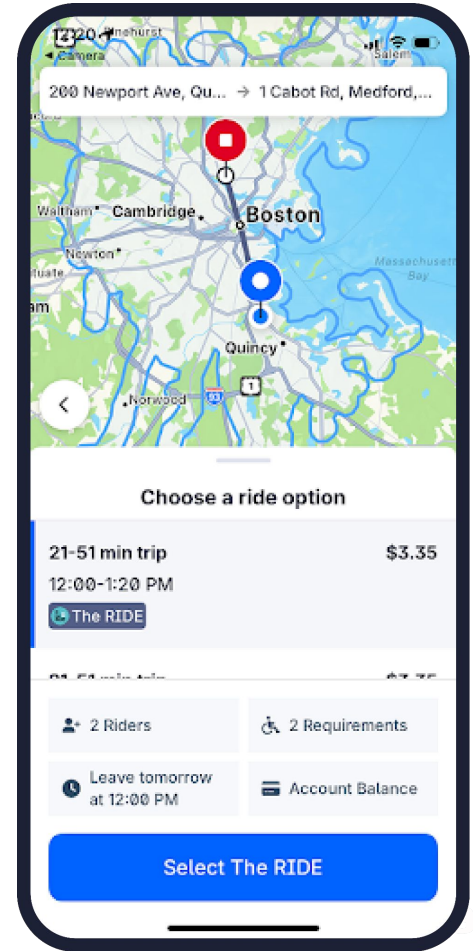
12:20
◂ Camera
Lynnhurst
Salem

200 Newport Ave, Qu... → 1 Cabot Rd, Medford,...

Waltham
Cambridge
Boston
Newton
Massachusetts Bay
Quincy
Norwood
1
93

Choose a ride option

21-51 min trip
$3.35
12:00-1:20 PM
The RIDE

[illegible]

2 Riders
2 Requirements
Leave tomorrow at 12:00 PM
Account Balance

Select The RIDE